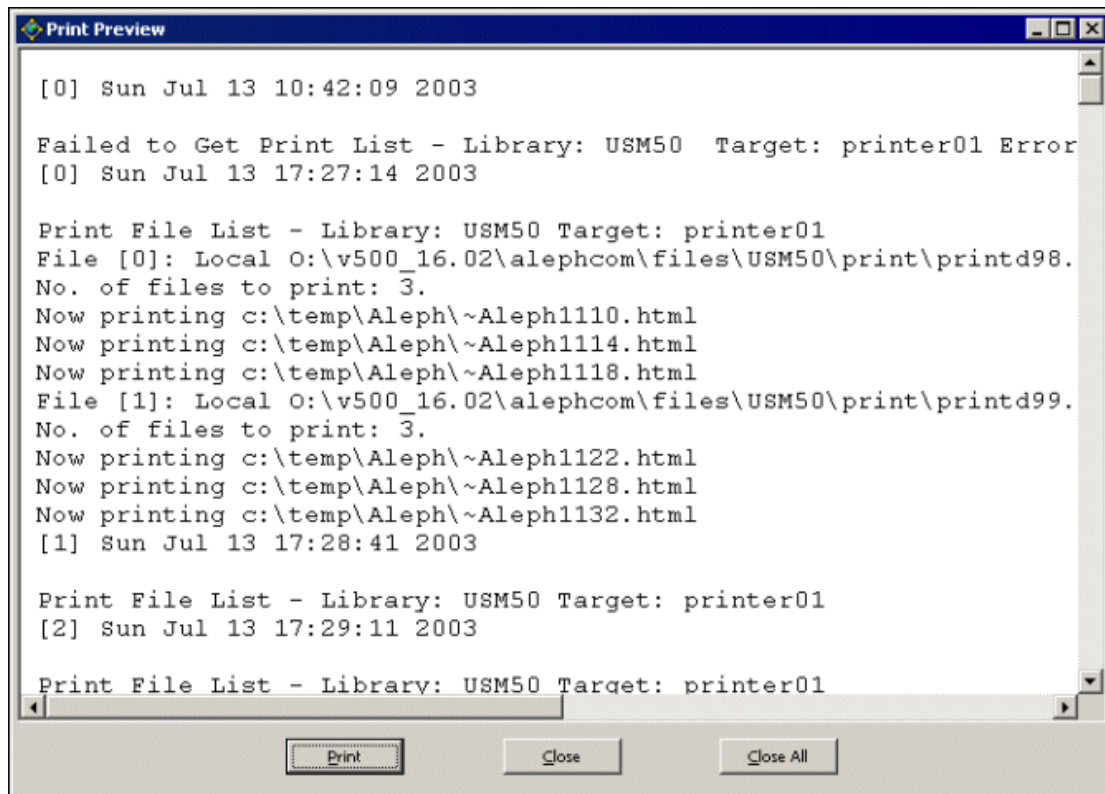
Print Preview

[0] Sun Jul 13 10:42:09 2003

Failed to Get Print List - Library: USM50 Target: printer01 Error
[0] Sun Jul 13 17:27:14 2003

Print File List - Library: USM50 Target: printer01
File [0]: Local O:\v500_16.02\alephcom\files\USM50\print\printd98.
No. of files to print: 3.
Now printing c:\temp\Aleph\~Aleph1110.html
Now printing c:\temp\Aleph\~Aleph1114.html
Now printing c:\temp\Aleph\~Aleph1118.html
File [1]: Local O:\v500_16.02\alephcom\files\USM50\print\printd99.
No. of files to print: 3.
Now printing c:\temp\Aleph\~Aleph1122.html
Now printing c:\temp\Aleph\~Aleph1128.html
Now printing c:\temp\Aleph\~Aleph1132.html
[1] Sun Jul 13 17:28:41 2003

Print File List - Library: USM50 Target: printer01
[2] Sun Jul 13 17:29:11 2003

Print File List - Library: USM50 Target: printer01

Print Close Close All